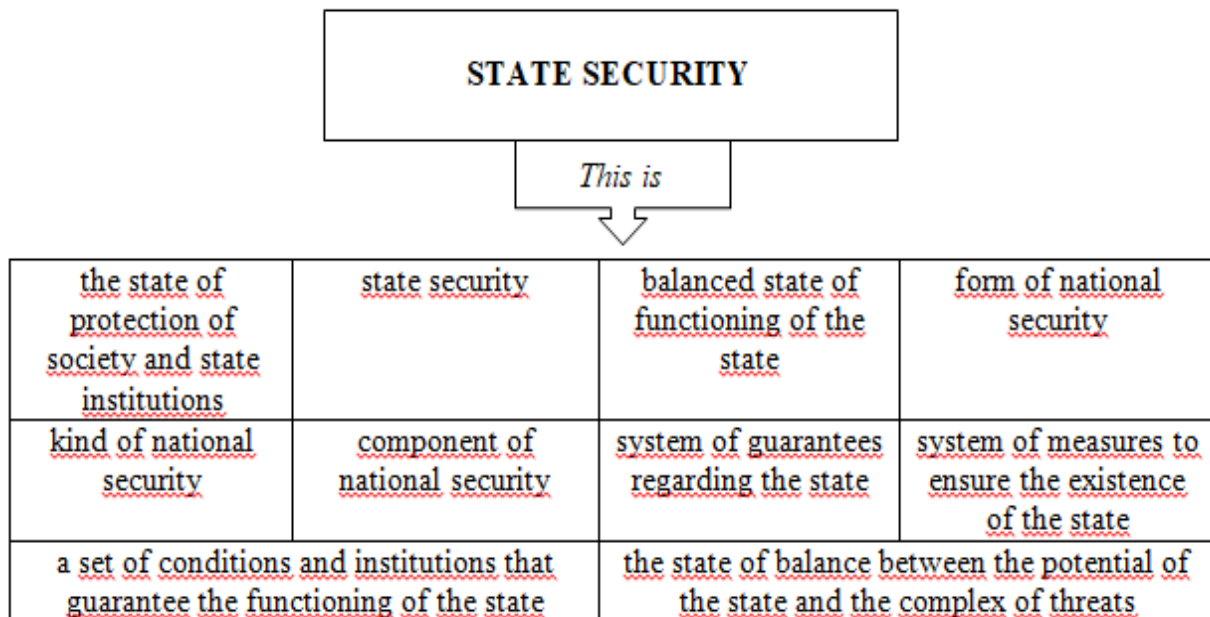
STATE SECURITY

This is

| the state of protection of society and state institutions | state security | balanced state of functioning of the state | form of national security |
|---|---|---|---|
| kind of national security | component of national security | system of guarantees regarding the state | system of measures to ensure the existence of the state |
| a set of conditions and institutions that guarantee the functioning of the state | | the state of balance between the potential of the state and the complex of threats | |